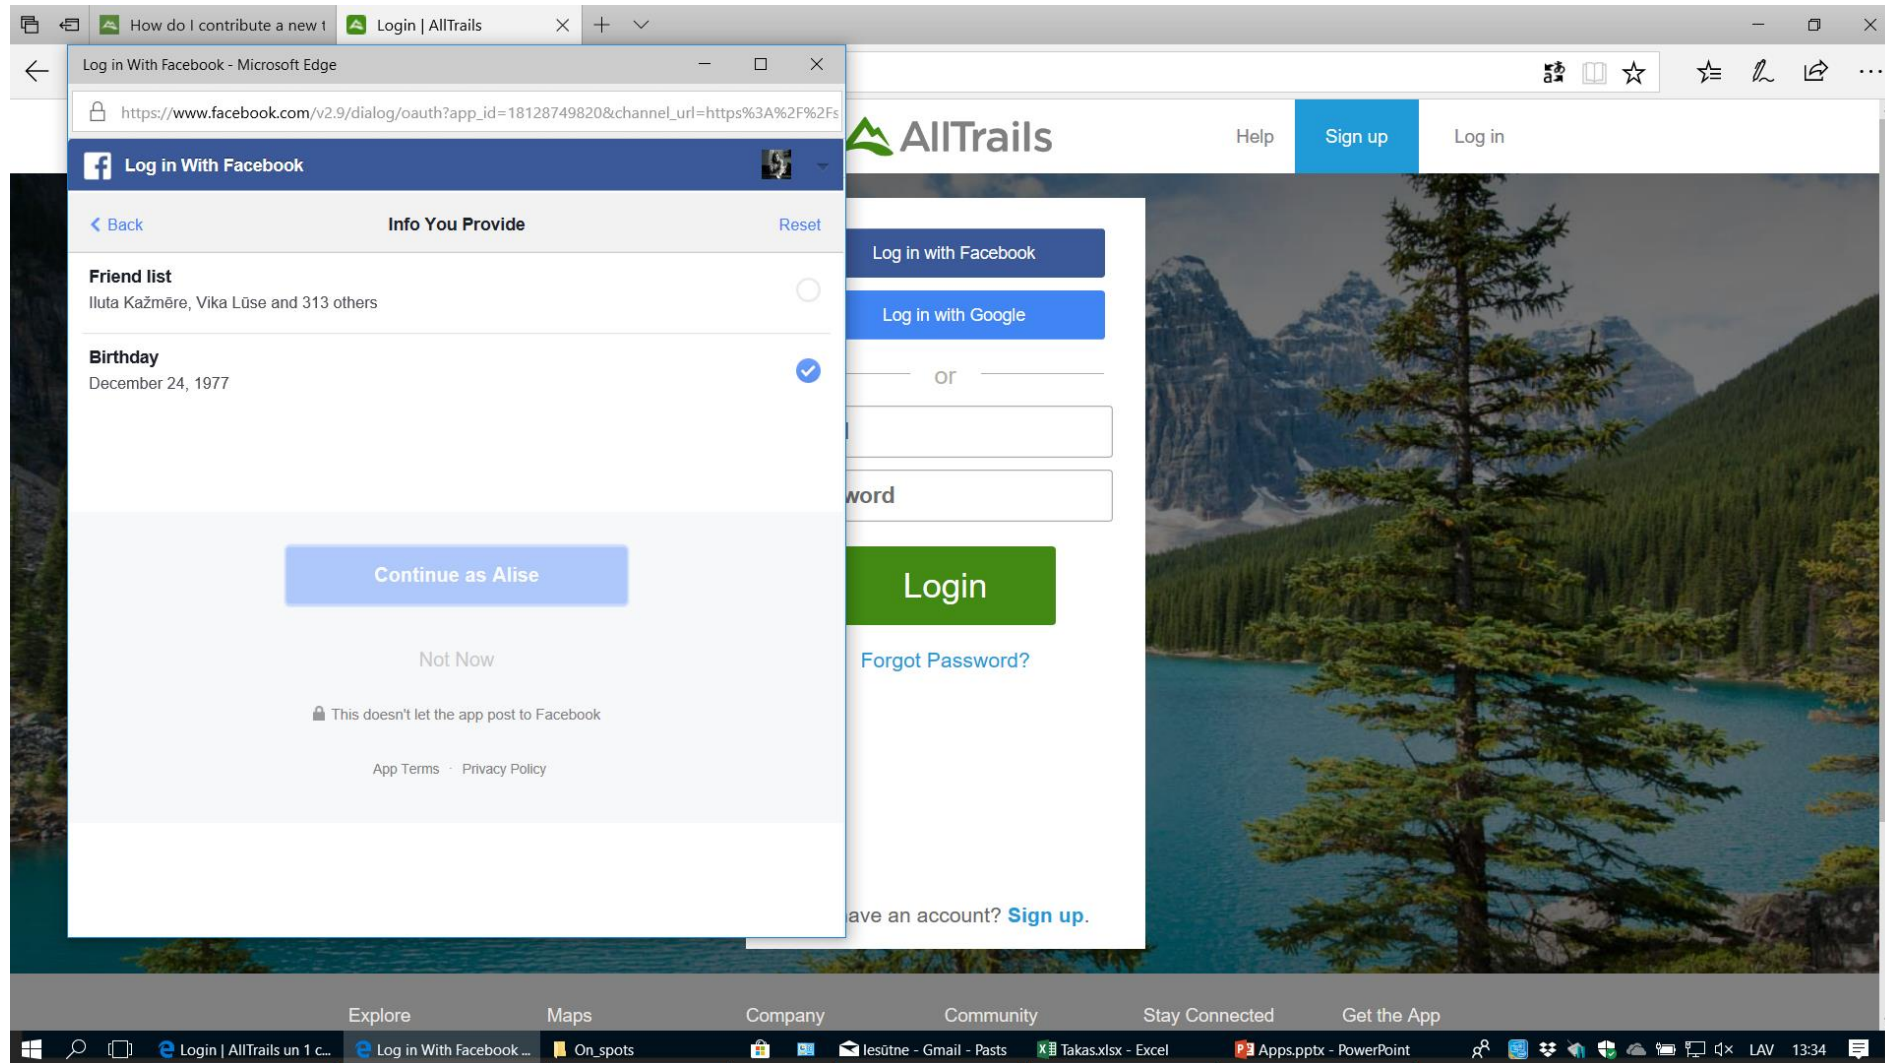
How do I contribute a new t

Login | AllTrails

Log in With Facebook - Microsoft Edge

https://www.facebook.com/v2.9/dialog/oauth?app_id=18128749820&channel_url=https%3A%2F%2Fs

Log in With Facebook

< Back

Info You Provide

Reset

Friend list

Iluta Kažmēre, Vika Lūse and 313 others

Birthday

December 24, 1977

Continue as Alise

Not Now

This doesn't let the app post to Facebook

App Terms · Privacy Policy

AllTrails

Help

Sign up

Log in

Log in with Facebook

Log in with Google

or

word

Login

Forgot Password?

ave an account? Sign up.

Explore

Maps

Company

Community

Stay Connected

Get the App

Login | AllTrails un 1 c...

Log in With Facebook ...

On_spots

Iesūtne - Gmail - Pasts

Takas.xlsx - Excel

Apps.pptx - PowerPoint

LAV

13:34